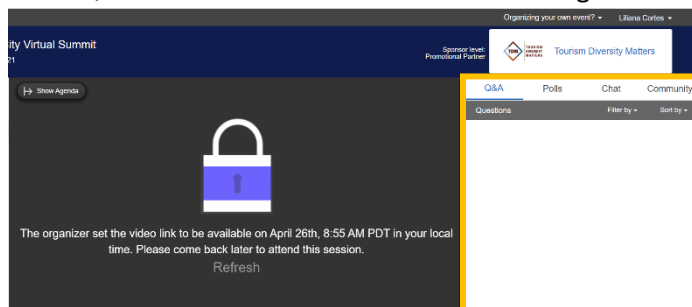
Organizing your own event? ▾ Liliana Cortes ▾

ity Virtual Summit
21

Sponsor level:
Promotional Partner

TDM TOURISM DIVERSITY MATTERS

Tourism Diversity Matters

Show Agenda

Q&A

Polls

Chat

Community

Questions

Filter by ▾

Sort by ▾

The organizer set the video link to be available on April 26th, 8:55 AM PDT in your local time. Please come back later to attend this session.

Refresh